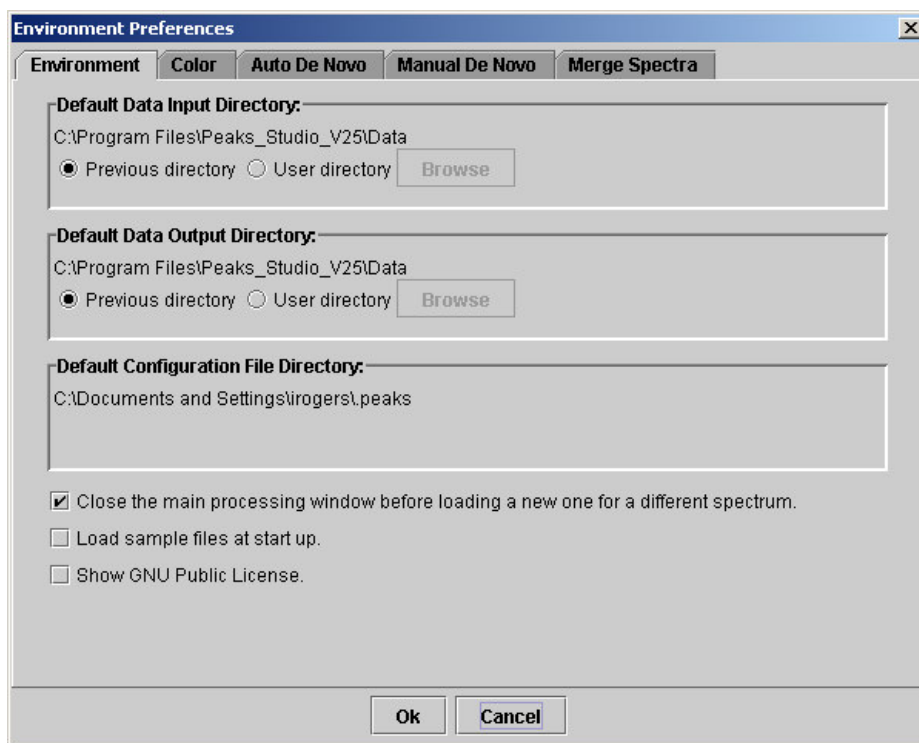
Environment Preferences

Environment | Color | Auto De Novo | Manual De Novo | Merge Spectra

Default Data Input Directory:
C:\Program Files\Peaks_Studio_V25\Data
Previous directory  User directory  Browse

Default Data Output Directory:
C:\Program Files\Peaks_Studio_V25\Data
Previous directory  User directory  Browse

Default Configuration File Directory:
C:\Documents and Settings\irogers\.peaks

Close the main processing window before loading a new one for a different spectrum.
Load sample files at start up.
Show GNU Public License.

Ok  Cancel